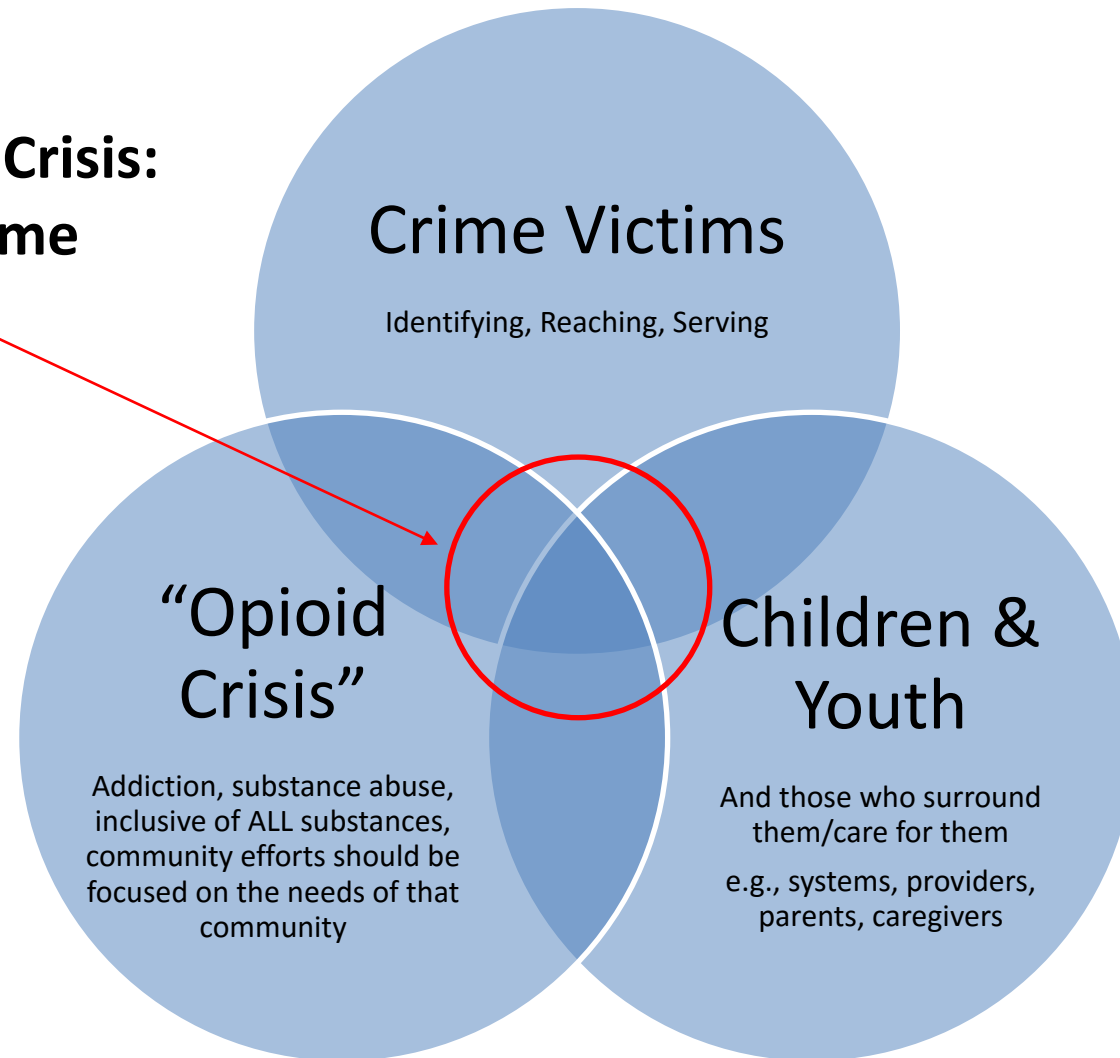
Crisis:
me

Crime Victims

Identifying, Reaching, Serving

“Opioid Crisis”

Addiction, substance abuse, inclusive of ALL substances, community efforts should be focused on the needs of that community

Children & Youth

And those who surround them/care for them

e.g., systems, providers, parents, caregivers